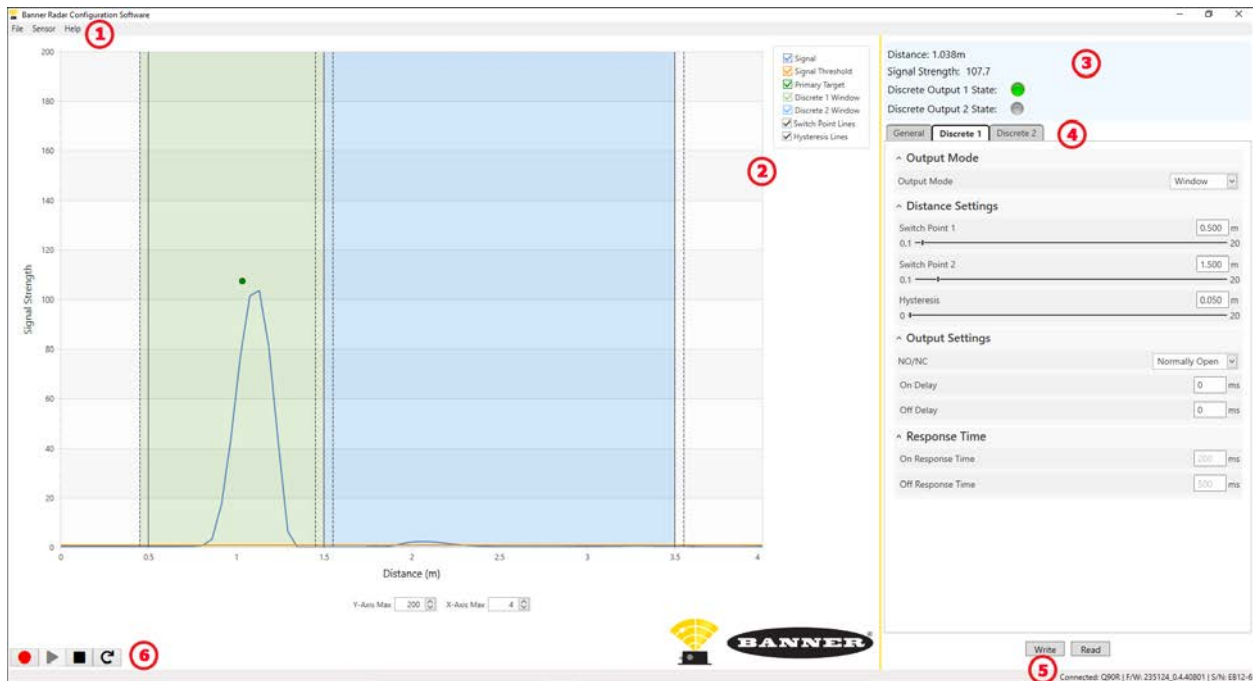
Banner Radar Configuration Software

File Sensor Help

1

Signal
Signal Threshold
Primary Target
Discrete 1 Window
Discrete 2 Window
Switch Point Lines
Hysteresis Lines

2

200
180
160
140
120
100
80
60
40
20
0

Signal Strength

0 0.5 1 1.5 2 2.5 3 3.5 4

Distance (m)

Y-Axis Max 200 X-Axis Max 4

6

Distance: 1.038m
Signal Strength: 107.7
Discrete Output 1 State:
Discrete Output 2 State:

3

General Discrete 1 Discrete 2

4

Output Mode
Output Mode Window

Distance Settings
Switch Point 1 0.500 m
0.1 20
Switch Point 2 1.500 m
0.1 20
Hysteresis 0.050 m
0 20

Output Settings
NO/NC Normally Open
On Delay 0 ms
Off Delay 0 ms

Response Time
On Response Time 200 ms
Off Response Time 500 ms

BANNER

Write Read

5

Connected: Q90R | F/W: 235124_0.4.40801 | S/N: EB12-6